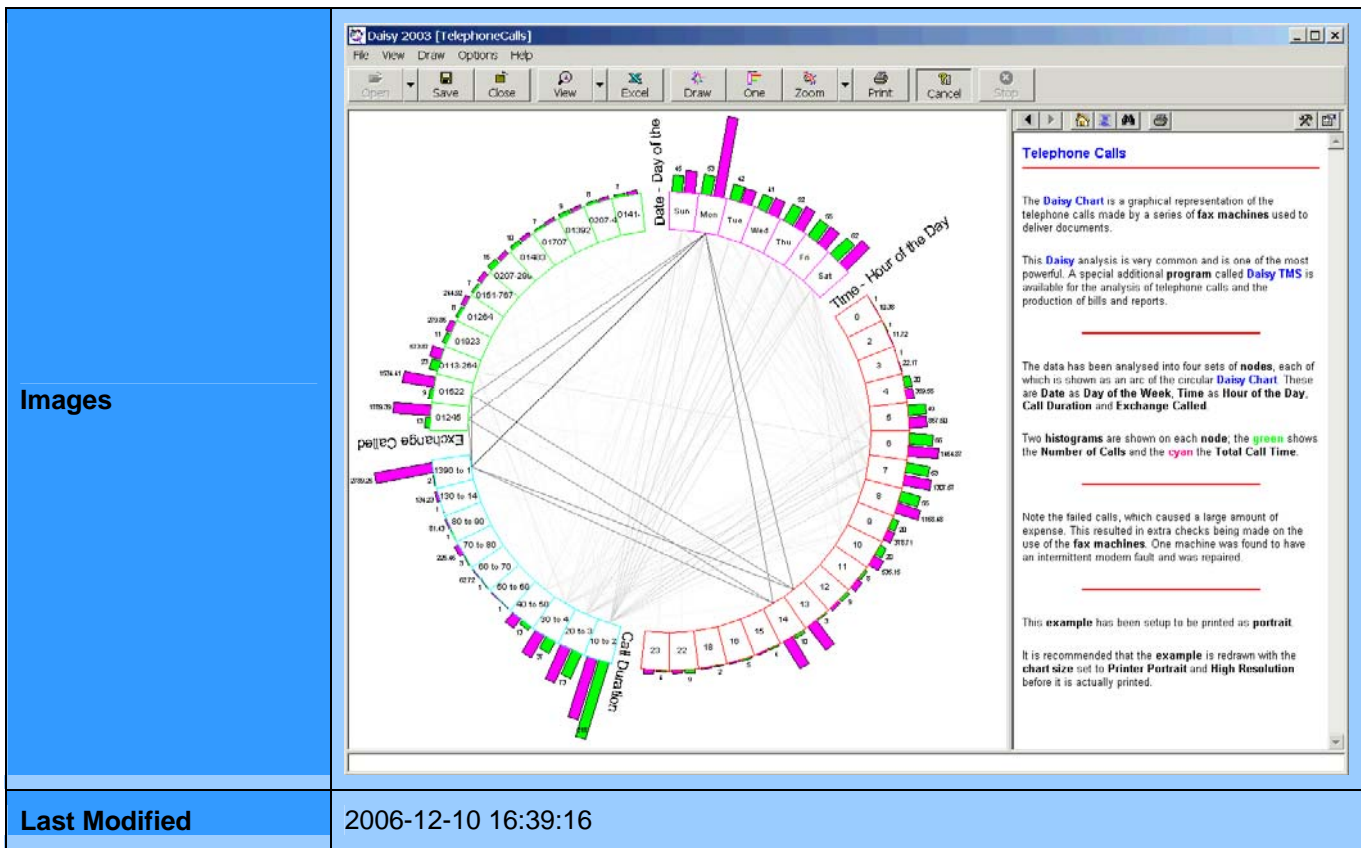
Images

Daisy 2003 [TelephoneCalls]

File View Draw Options Help

Open Save Close View Excel Draw One Zoom Print Cancel Stop

Date - Day of the

Sun Mon Tue Wed Thu Fri Sat

Time - Hour of the Day

0 2 3 4 5 6 7 8 9 10 11 12 13 14 15 16 18 22 23

Call Duration

1390 to 1 130 to 14 80 to 90 70 to 80 60 to 70 50 to 60 40 to 50 30 to 4 20 to 3 10 to 2

Exchange Called

01246 01622 0113-264 01923 01264 0151-767 0207-286 01480 01707 01392 0207-4 0141-

Telephone Calls

The Daisy Chart is a graphical representation of the telephone calls made by a series of fax machines used to deliver documents.

This Daisy analysis is very common and is one of the most powerful. A special additional program called Daisy TMS is available for the analysis of telephone calls and the production of bills and reports.

The data has been analysed into four sets of nodes, each of which is shown as an arc of the circular Daisy Chart. These are Date as Day of the Week, Time as Hour of the Day, Call Duration and Exchange Called.

Two histograms are shown on each node; the green shows the Number of Calls and the cyan the Total Call Time.

Note the failed calls, which caused a large amount of expense. This resulted in extra checks being made on the use of the fax machines. One machine was found to have an intermittent modem fault and was repaired.

This example has been setup to be printed as portrait.

It is recommended that the example is redrawn with the chart size set to Printer Portrait and High Resolution before it is actually printed.

Last Modified

2006-12-10 16:39:16